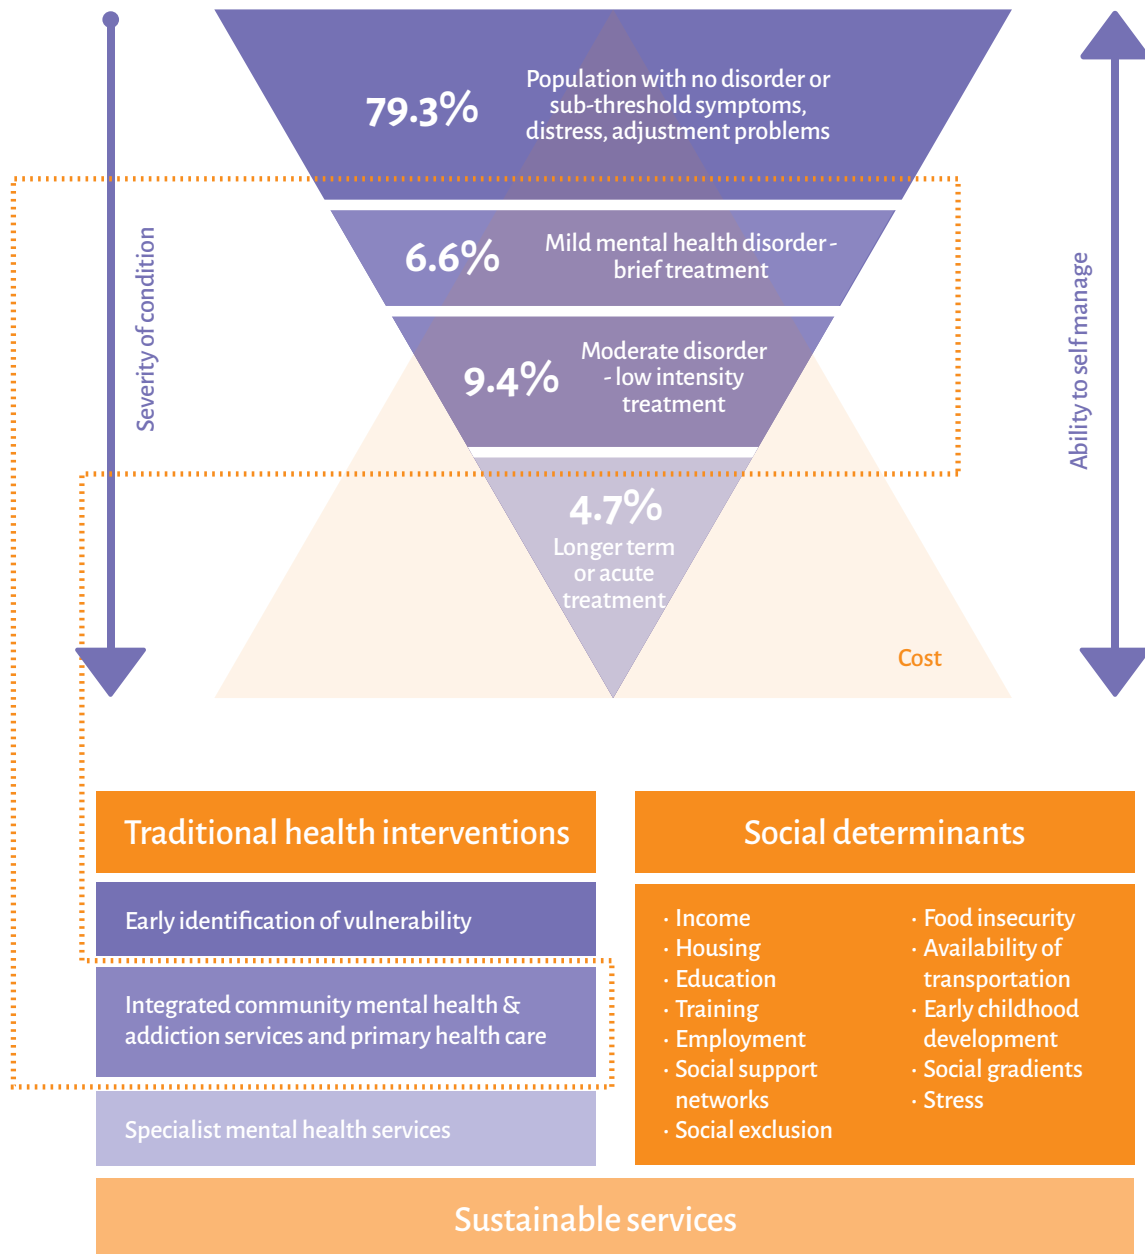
Severity of condition

79.3%
Population with no disorder or sub-threshold symptoms, distress, adjustment problems

6.6%
Mild mental health disorder - brief treatment

9.4%
Moderate disorder - low intensity treatment

4.7%
Longer term or acute treatment

Cost

Ability to self manage

Traditional health interventions

Early identification of vulnerability

Integrated community mental health & addiction services and primary health care

Specialist mental health services

Social determinants

· Income
· Housing
· Education
· Training
· Employment
· Social support networks
· Social exclusion

· Food insecurity
· Availability of transportation
· Early childhood development
· Social gradients
· Stress

Sustainable services